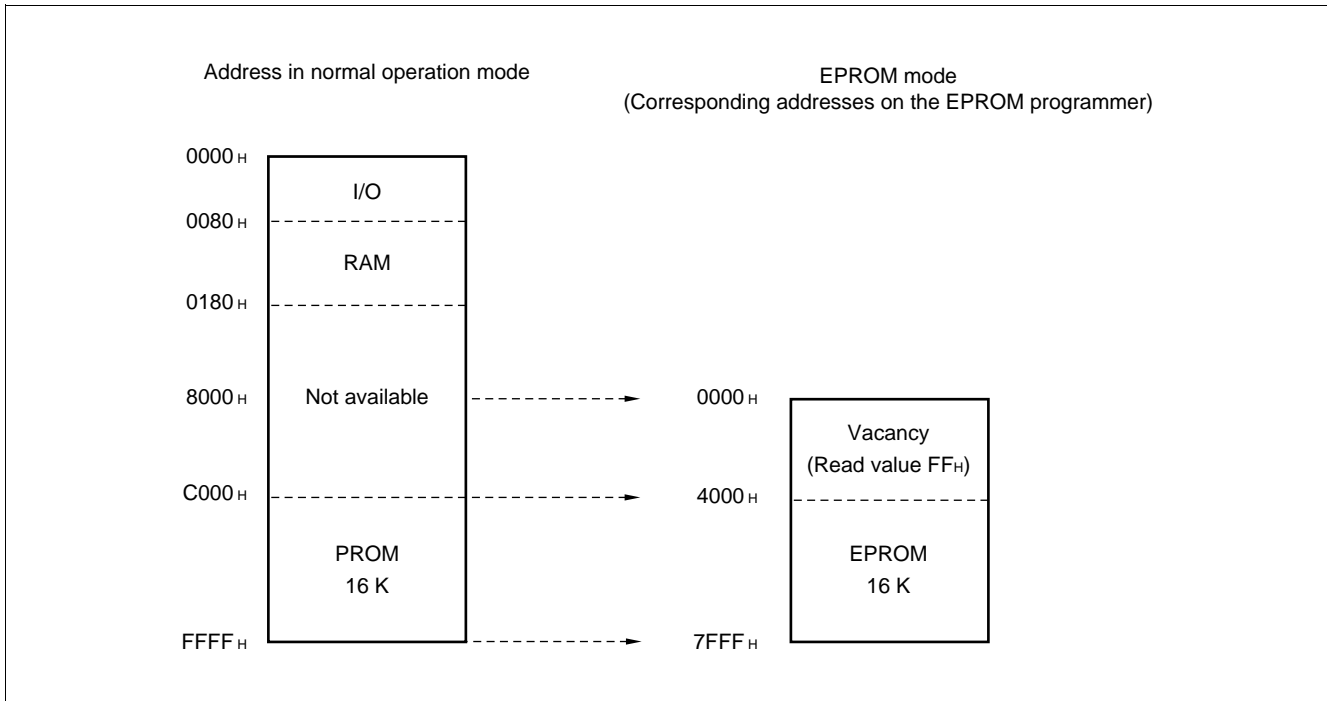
Address in normal operation mode

EPROM mode
(Corresponding addresses on the EPROM programmer)

0000 H
I/O
0080 H
RAM
0180 H
8000 H
Not available
C000 H
PROM
16 K
FFFF H

0000 H
Vacancy
(Read value FFH)
4000 H
EPROM
16 K
7FFF H